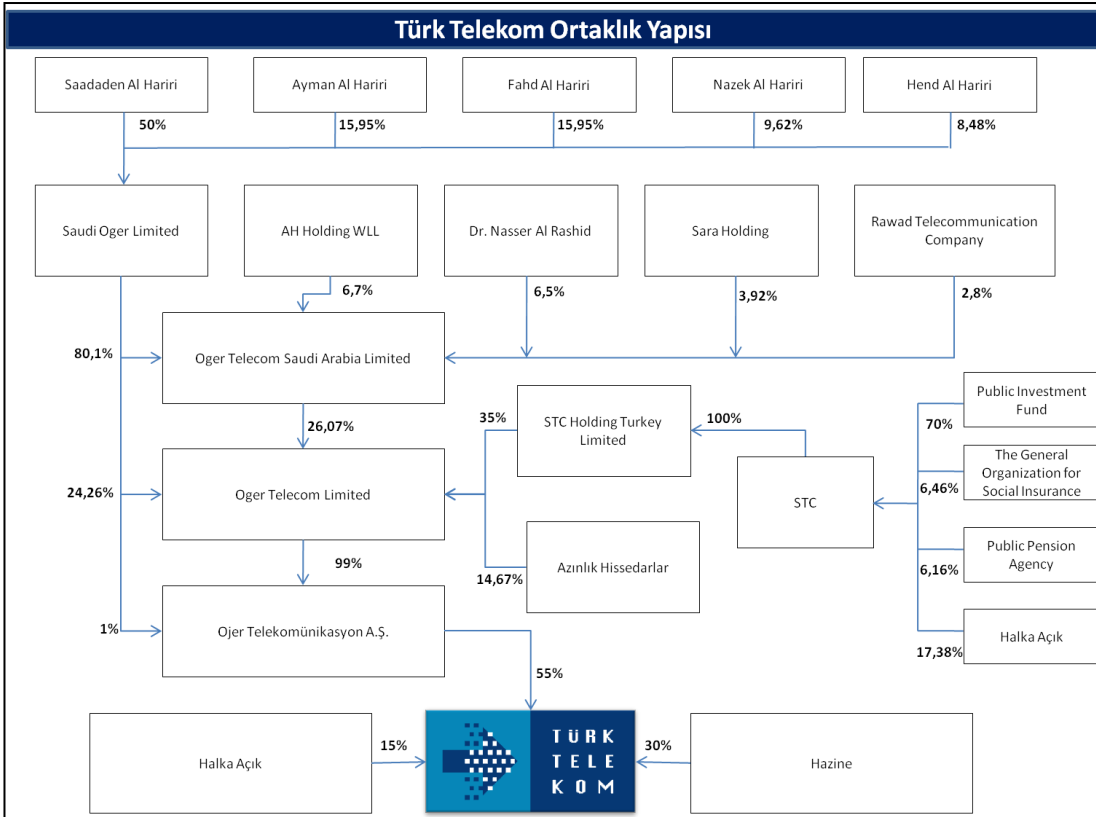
Türk Telekom Ortaklık Yapısı

Saadaden Al Hariri
Ayman Al Hariri
Fahd Al Hariri
Nazek Al Hariri
Hend Al Hariri

50%
15,95%
15,95%
9,62%
8,48%

Saudi Oger Limited
AH Holding WLL
Dr. Nasser Al Rashid
Sara Holding
Rawad Telecommunication Company

6,7%
6,5%
3,92%
2,8%

80,1%
Oger Telecom Saudi Arabia Limited

26,07%
35%
STC Holding Turkey Limited
100%

Public Investment Fund
70%
The General Organization for Social Insurance
6,46%
STC

24,26%
Oger Telecom Limited

99%
Azınlık Hissedarlar
14,67%

Public Pension Agency
6,16%

1%
Ojer Telekomünikasyon A.Ş.

Halka Açık
17,38%

55%

Halka Açık
15%
TÜRK TELE KOM
30%
Hazine